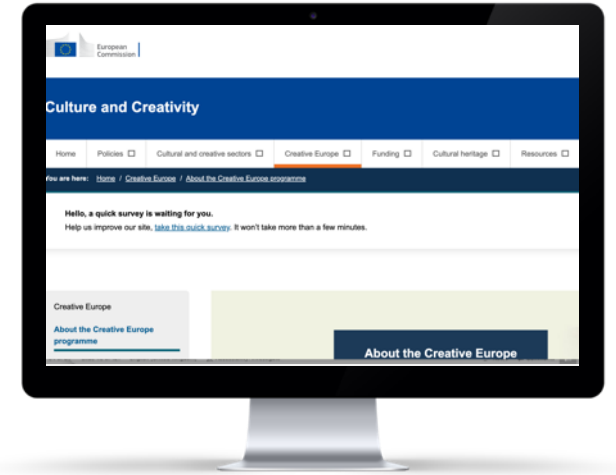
European Commission

Culture and Creativity

Home | Policies ☐ | Cultural and creative sectors ☐ | Creative Europe ☐ | Funding ☐ | Cultural heritage ☐ | Resources ☐

You are here: Home / Creative Europe / About the Creative Europe programme

Hello, a quick survey is waiting for you.
Help us improve our site, take this quick survey. It won't take more than a few minutes.

Creative Europe

About the Creative Europe programme

About the Creative Europe